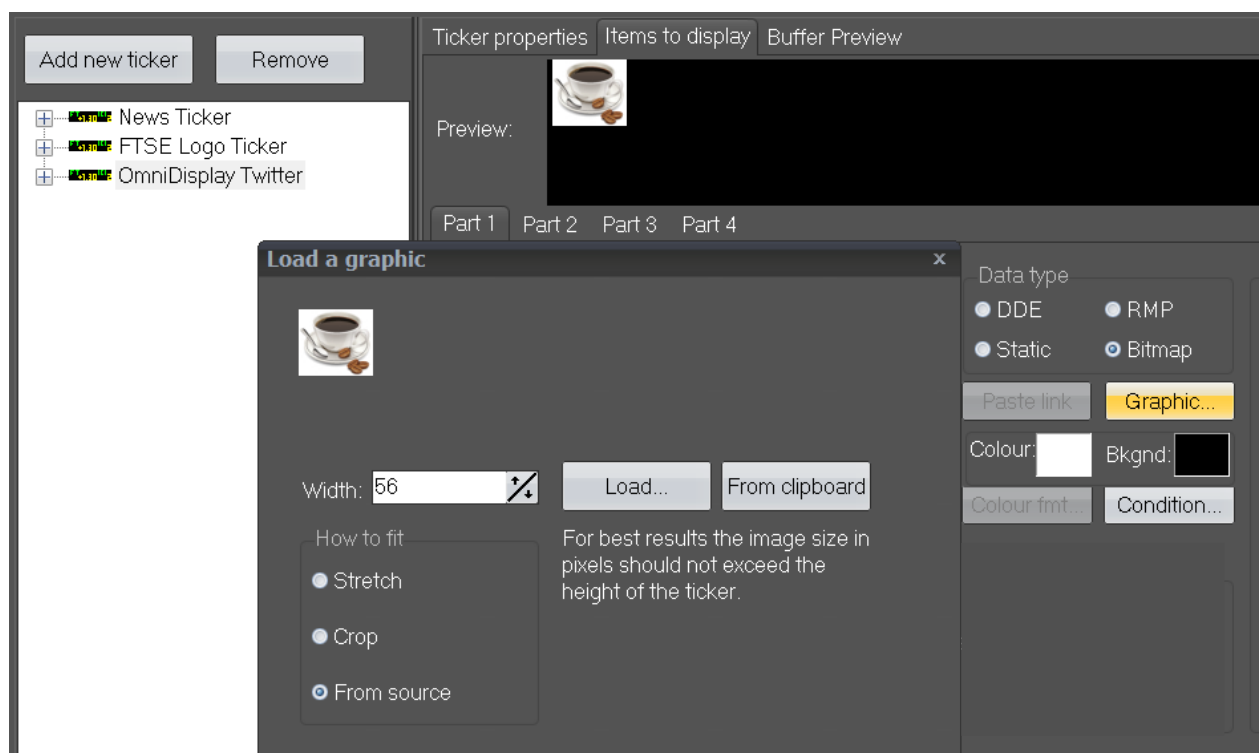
Add new ticker
Remove

News Ticker
FTSE Logo Ticker
OmniDisplay Twitter

Ticker properties
Items to display
Buffer Preview

Preview:

Part 1
Part 2
Part 3
Part 4

Load a graphic
x

Width: 56

Load...
From clipboard

For best results the image size in pixels should not exceed the height of the ticker.

How to fit
Stretch
Crop
From source

Data type
DDE
RMP
Static
Bitmap

Paste link
Graphic...

Colour:
Bkgnd:

Colour fmt...
Condition...